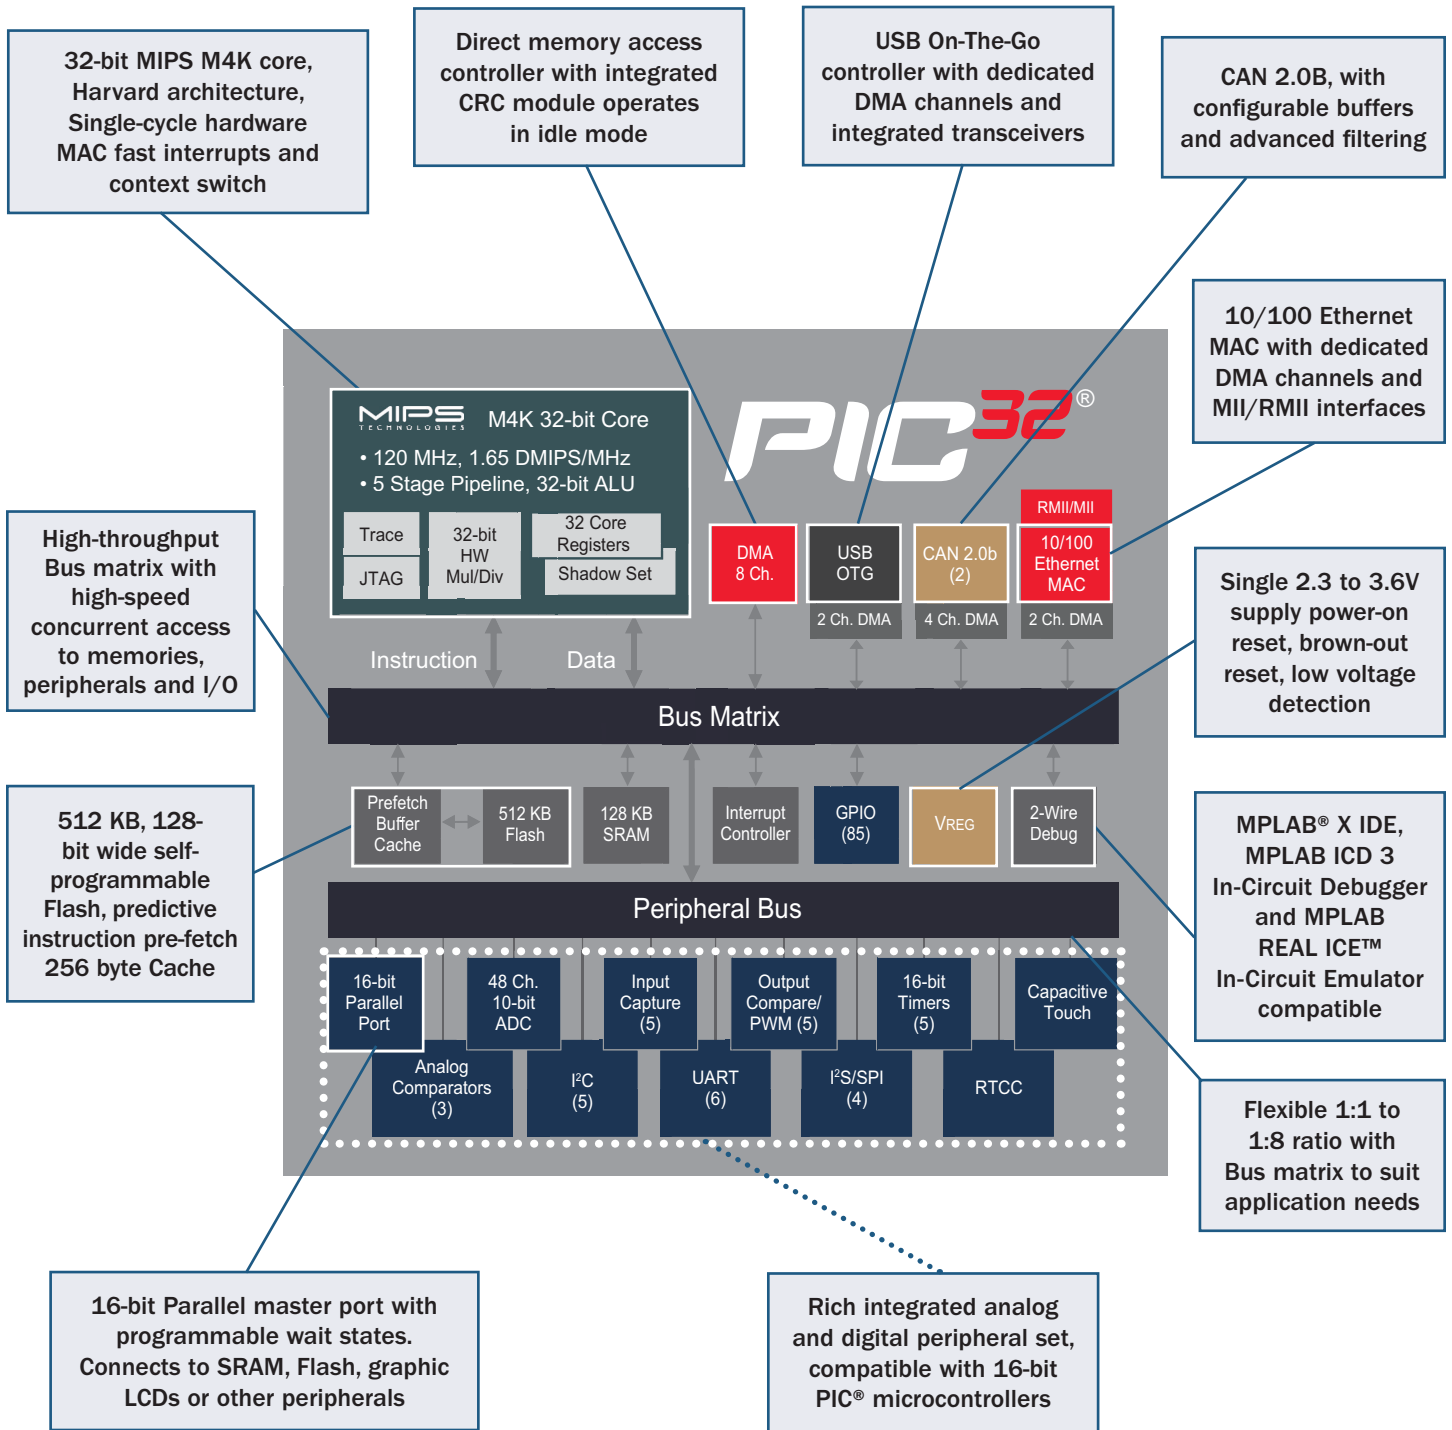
32-bit MIPS M4K core, Harvard architecture, Single-cycle hardware MAC fast interrupts and context switch

Direct memory access controller with integrated CRC module operates in idle mode

USB On-The-Go controller with dedicated DMA channels and integrated transceivers

CAN 2.0B, with configurable buffers and advanced filtering

10/100 Ethernet MAC with dedicated DMA channels and MII/RMII interfaces

High-throughput Bus matrix with high-speed concurrent access to memories, peripherals and I/O

Single 2.3 to 3.6V supply power-on reset, brown-out reset, low voltage detection

512 KB, 128-bit wide self-programmable Flash, predictive instruction pre-fetch 256 byte Cache

MPLAB® X IDE, MPLAB ICD 3 In-Circuit Debugger and MPLAB REAL ICE™ In-Circuit Emulator compatible

Flexible 1:1 to 1:8 ratio with Bus matrix to suit application needs

MIPS TECHNOLOGIES M4K 32-bit Core
• 120 MHz, 1.65 DMIPS/MHz
• 5 Stage Pipeline, 32-bit ALU

Trace
JTAG
32-bit HW Mul/Div
32 Core Registers
Shadow Set

PIC32®

DMA 8 Ch.
USB OTG
2 Ch. DMA
CAN 2.0b (2)
4 Ch. DMA
RMII/MII
10/100 Ethernet MAC
2 Ch. DMA

Instruction
Data

Bus Matrix

Prefetch Buffer Cache
512 KB Flash
128 KB SRAM
Interrupt Controller
GPIO (85)
VREG
2-Wire Debug

Peripheral Bus

16-bit Parallel Port
48 Ch. 10-bit ADC
Input Capture (5)
Output Compare/ PWM (5)
16-bit Timers (5)
Capacitive Touch
Analog Comparators (3)
I$^2$C (5)
UART (6)
I$^2$S/SPI (4)
RTCC

16-bit Parallel master port with programmable wait states. Connects to SRAM, Flash, graphic LCDs or other peripherals

Rich integrated analog and digital peripheral set, compatible with 16-bit PIC® microcontrollers